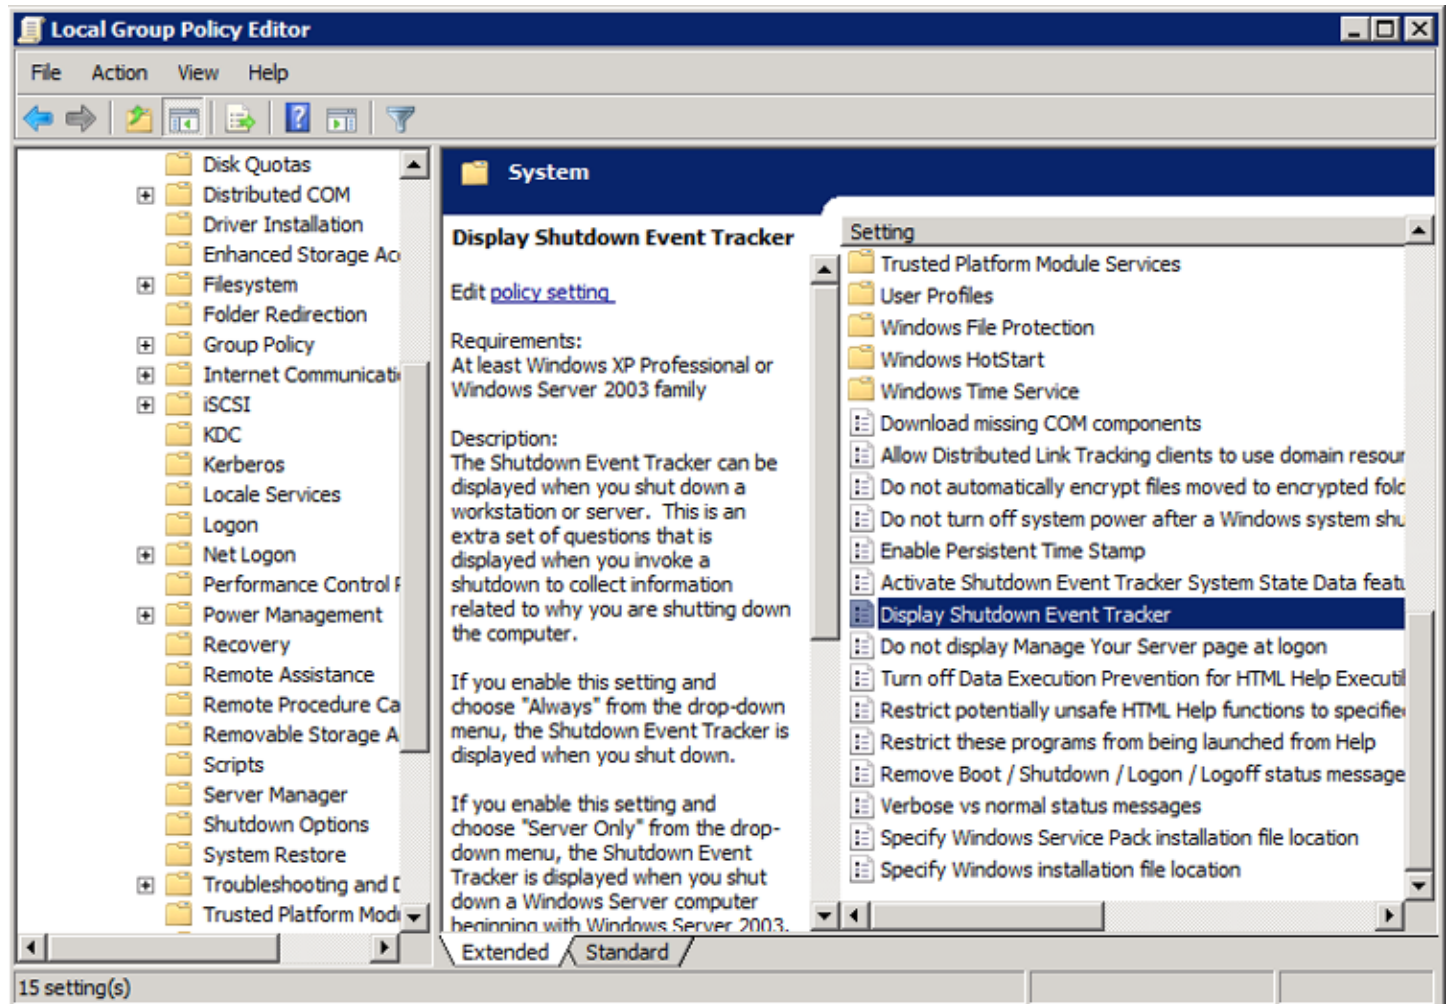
Local Group Policy Editor

File Action View Help

Disk Quotas
Distributed COM
Driver Installation
Enhanced Storage Ac
Filesystem
Folder Redirection
Group Policy
Internet Communicati
iSCSI
KDC
Kerberos
Locale Services
Logon
Net Logon
Performance Control
Power Management
Recovery
Remote Assistance
Remote Procedure Ca
Removable Storage A
Scripts
Server Manager
Shutdown Options
System Restore
Troubleshooting and
Trusted Platform Mod

System

Display Shutdown Event Tracker

Edit policy setting

Requirements:
At least Windows XP Professional or Windows Server 2003 family

Description:
The Shutdown Event Tracker can be displayed when you shut down a workstation or server. This is an extra set of questions that is displayed when you invoke a shutdown to collect information related to why you are shutting down the computer.

If you enable this setting and choose "Always" from the drop-down menu, the Shutdown Event Tracker is displayed when you shut down.

If you enable this setting and choose "Server Only" from the drop-down menu, the Shutdown Event Tracker is displayed when you shut down a Windows Server computer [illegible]

Setting
Trusted Platform Module Services
User Profiles
Windows File Protection
Windows HotStart
Windows Time Service
Download missing COM components
Allow Distributed Link Tracking clients to use domain resour
Do not automatically encrypt files moved to encrypted fol
Do not turn off system power after a Windows system shu
Enable Persistent Time Stamp
Activate Shutdown Event Tracker System State Data feat
Display Shutdown Event Tracker
Do not display Manage Your Server page at logon
Turn off Data Execution Prevention for HTML Help Executi
Restrict potentially unsafe HTML Help functions to specifie
Restrict these programs from being launched from Help
Remove Boot / Shutdown / Logon / Logoff status message
Verbose vs normal status messages
Specify Windows Service Pack installation file location
Specify Windows installation file location

Extended Standard

15 setting(s)